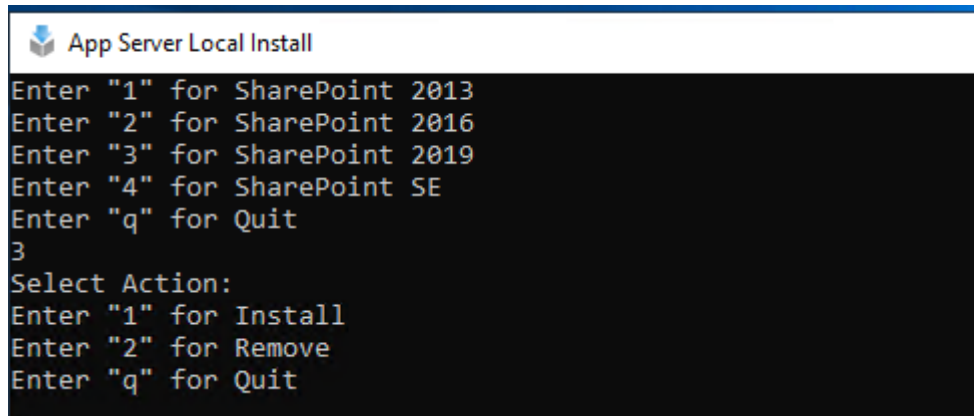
App Server Local Install

Enter "1" for SharePoint 2013
Enter "2" for SharePoint 2016
Enter "3" for SharePoint 2019
Enter "4" for SharePoint SE
Enter "q" for Quit
3
Select Action:
Enter "1" for Install
Enter "2" for Remove
Enter "q" for Quit